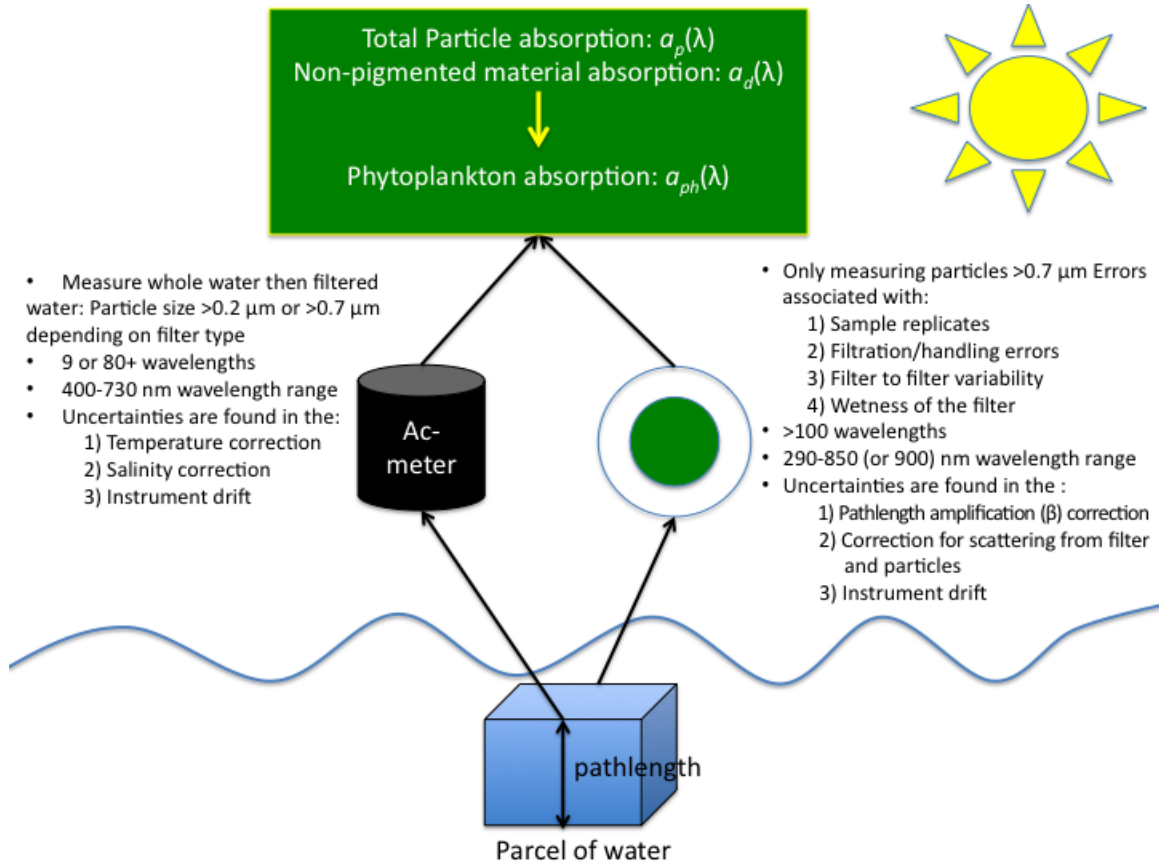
Total Particle absorption: $a_p(\lambda)$
Non-pigmented material absorption: $a_d(\lambda)$

Phytoplankton absorption: $a_{ph}(\lambda)$

• Measure whole water then filtered water: Particle size >0.2 µm or >0.7 µm depending on filter type
• 9 or 80+ wavelengths
• 400-730 nm wavelength range
• Uncertainties are found in the:
1) Temperature correction
2) Salinity correction
3) Instrument drift

Ac-meter

• Only measuring particles >0.7 µm Errors associated with:
1) Sample replicates
2) Filtration/handling errors
3) Filter to filter variability
4) Wetness of the filter
• >100 wavelengths
• 290-850 (or 900) nm wavelength range
• Uncertainties are found in the :
1) Pathlength amplification (β) correction
2) Correction for scattering from filter and particles
3) Instrument drift

pathlength

Parcel of water